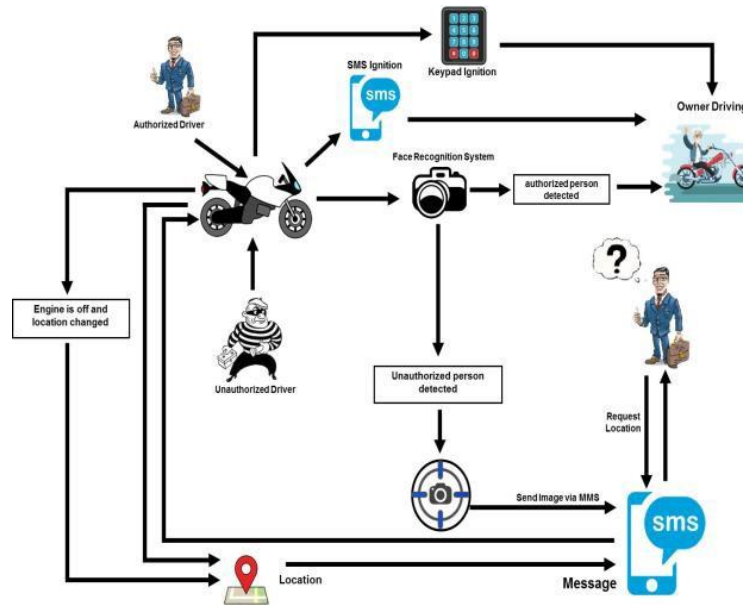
Authorized Driver

SMS Ignition

sms

Keypad Ignition

Owner Driving

Face Recognition System

authorized person detected

Engine is off and location changed

Unauthorized Driver

Unauthorized person detected

Request Location

Send Image via MMS

sms

Location

Message